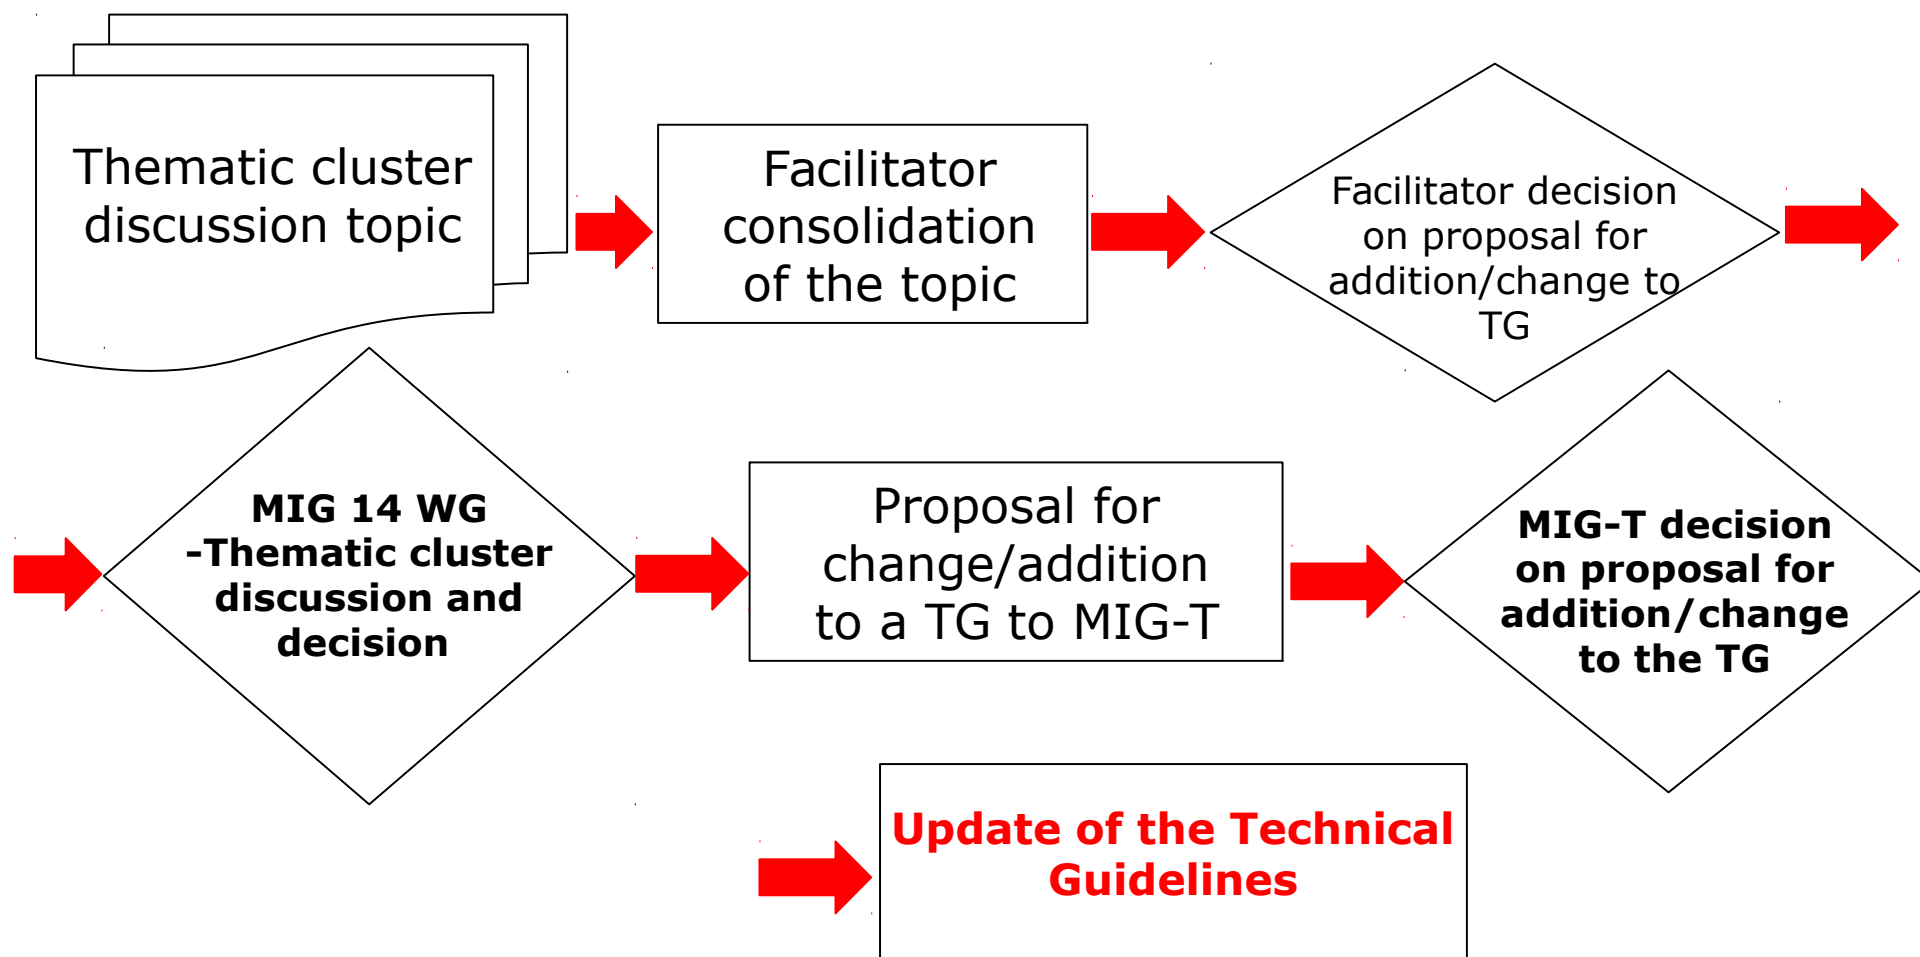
Thematic cluster discussion topic

Facilitator consolidation of the topic

Facilitator decision on proposal for addition/change to TG

MIG 14 WG -Thematic cluster discussion and decision

Proposal for change/addition to a TG to MIG-T

MIG-T decision on proposal for addition/change to the TG

Update of the Technical Guidelines